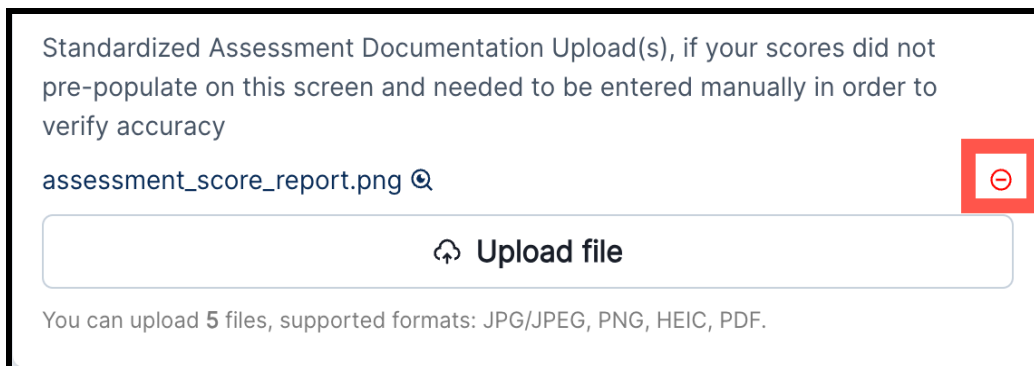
Standardized Assessment Documentation Upload(s), if your scores did not pre-populate on this screen and needed to be entered manually in order to verify accuracy

assessment_score_report.png

Upload file

You can upload 5 files, supported formats: JPG/JPEG, PNG, HEIC, PDF.